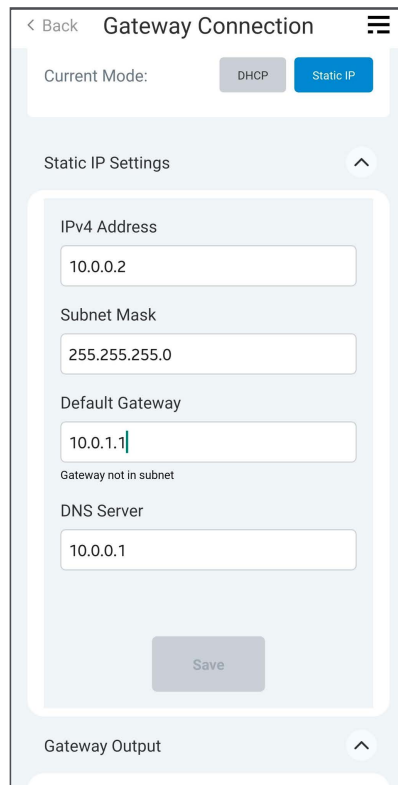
< Back Gateway Connection

Current Mode: DHCP Static IP

Static IP Settings

IPv4 Address

10.0.0.2

Subnet Mask

255.255.255.0

Default Gateway

10.0.1.1

Gateway not in subnet

DNS Server

10.0.0.1

Save

Gateway Output